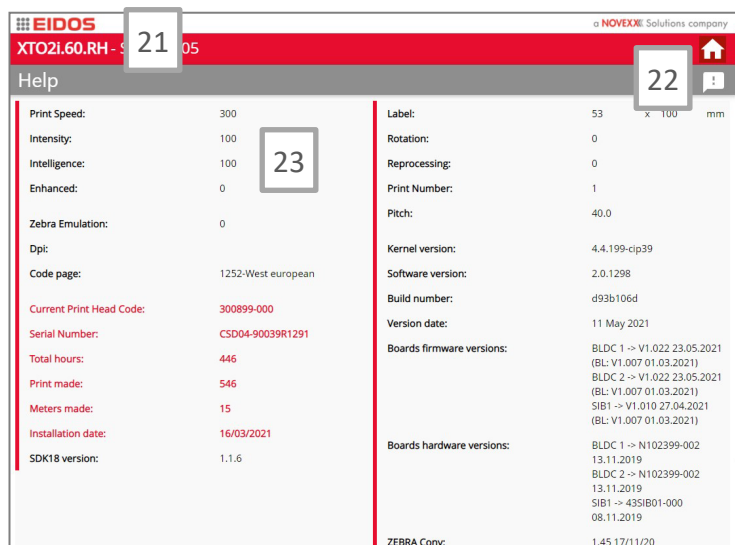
EIDOS
a NOVEXX Solutions company
XTO2i.60.RH - S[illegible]05
21
Help
22

| | |
|---|---|
| Print Speed: | 300 |
| Intensity: | 100 |
| Intelligence: | 100 |
| Enhanced: | 0 |
| Zebra Emulation: | 0 |
| Dpi: | |
| Code page: | 1252-West european |
| Current Print Head Code: | 300899-000 |
| Serial Number: | CSD04-90039R1291 |
| Total hours: | 446 |
| Print made: | 546 |
| Meters made: | 15 |
| Installation date: | 16/03/2021 |
| SDK18 version: | 1.1.6 |

23

| | |
|---|---|
| Label: | 53 x 100 mm |
| Rotation: | 0 |
| Reprocessing: | 0 |
| Print Number: | 1 |
| Pitch: | 40.0 |
| Kernel version: | 4.4.199-cip39 |
| Software version: | 2.0.1298 |
| Build number: | d93b106d |
| Version date: | 11 May 2021 |
| Boards firmware versions: | BLDC 1 -> V1.022 23.05.2021 (BL: V1.007 01.03.2021) BLDC 2 -> V1.022 23.05.2021 (BL: V1.007 01.03.2021) SIB1 -> V1.010 27.04.2021 (BL: V1.007 01.03.2021) |
| Boards hardware versions: | BLDC 1 -> N102399-002 13.11.2019 BLDC 2 -> N102399-002 13.11.2019 SIB1 -> 43SIB01-000 08.11.2019 |
| ZEBRA Copy: | 1.45 17/11/20 |